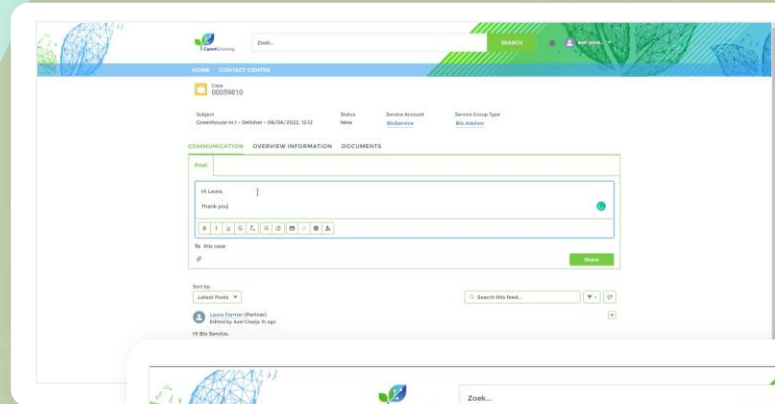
CaseGrowing

Zoek...

SEARCH

HOME CONTACT CENTER

Case
00059810

Subject
Greenhouse nr.1 - Delder - 08/06/2022, 12:12

Status
New

Service Account
BioService

Service Group Type
Bio Advisor

COMMUNICATION OVERVIEW INFORMATION DOCUMENTS

Post

Hi Laura,

Thank you

To this case

Share

Sort by:
Latest Posts ▼

Search this feed...

Laura Farmer (Partner)
Edited by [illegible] 1h ago

Hi Bio Service,

Zoek...